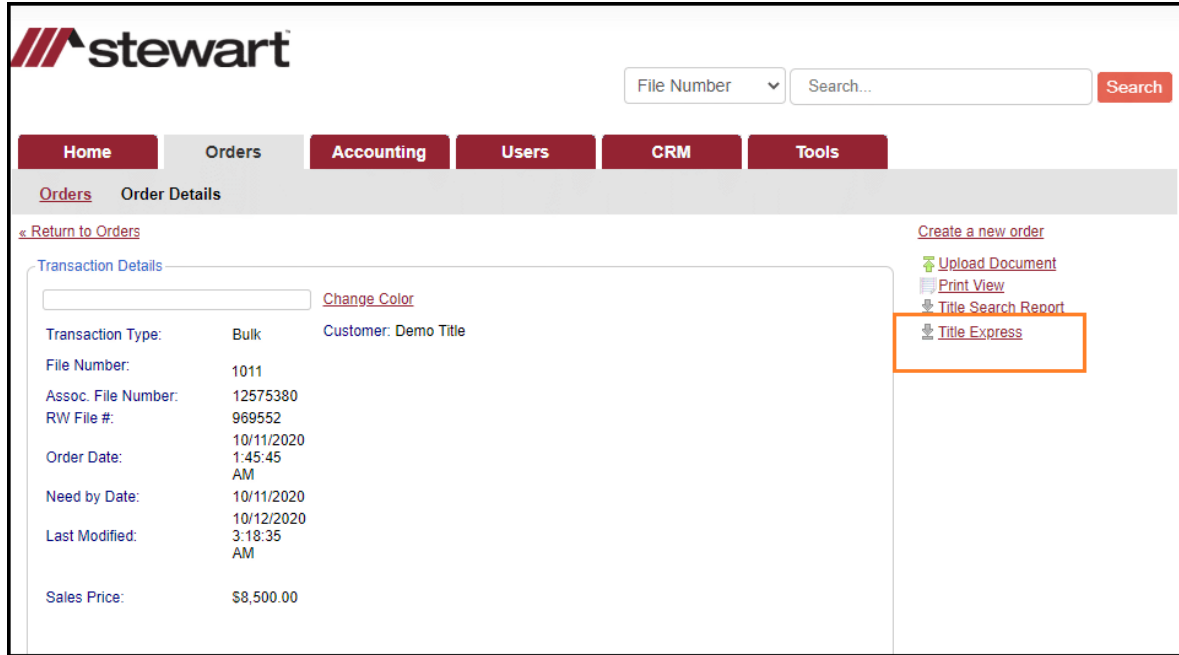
stewart

File Number
Search...
Search

Home
Orders
Accounting
Users
CRM
Tools

Orders
Order Details

« Return to Orders

Create a new order

Transaction Details

Change Color

| Transaction Type: | Bulk |
|---|---|
| File Number: | 1011 |
| Assoc. File Number: | 12575380 |
| RW File #: | 969552 |
| Order Date: | 10/11/2020 1:45:45 AM |
| Need by Date: | 10/11/2020 |
| Last Modified: | 10/12/2020 3:18:35 AM |
| Sales Price: | $8,500.00 |

Customer: Demo Title

Upload Document
Print View
Title Search Report
Title Express